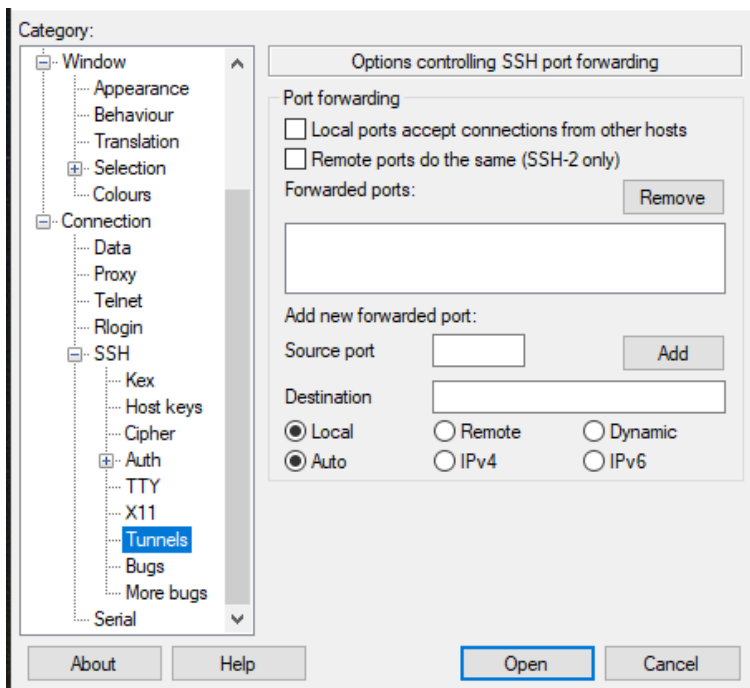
Category:

Window
Appearance
Behaviour
Translation
Selection
Colours
Connection
Data
Proxy
Telnet
Rlogin
SSH
Kex
Host keys
Cipher
Auth
TTY
X11
Tunnels
Bugs
More bugs
Serial

Options controlling SSH port forwarding

Port forwarding
Local ports accept connections from other hosts
Remote ports do the same (SSH-2 only)
Forwarded ports:
Remove

Add new forwarded port:
Source port
Add
Destination
Local
Remote
Dynamic
Auto
IPv4
IPv6

About
Help
Open
Cancel